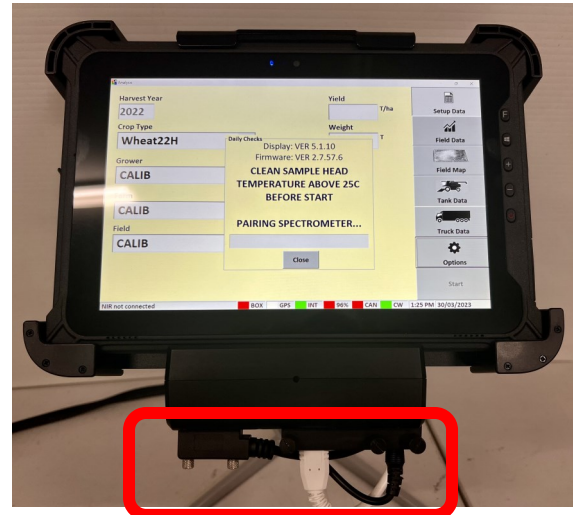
Harvest Year
2022
Crop Type
Wheat22H
Grower
CALIB
CALIB
Field
CALIB

Yield
T/ha
Weight
T

Daily Checks
Display: VER 5.1.10
Firmware: VER 2.7.57.6
CLEAN SAMPLE HEAD
TEMPERATURE ABOVE 25C
BEFORE START

PAIRING SPECTROMETER...

Close

Setup Data
Field Data
Field Map
Tank Data
Truck Data
Options
Start

NIR not connected | BOX | GPS | INT | 96% | CAN | CW | 1:25 PM 30/03/2023